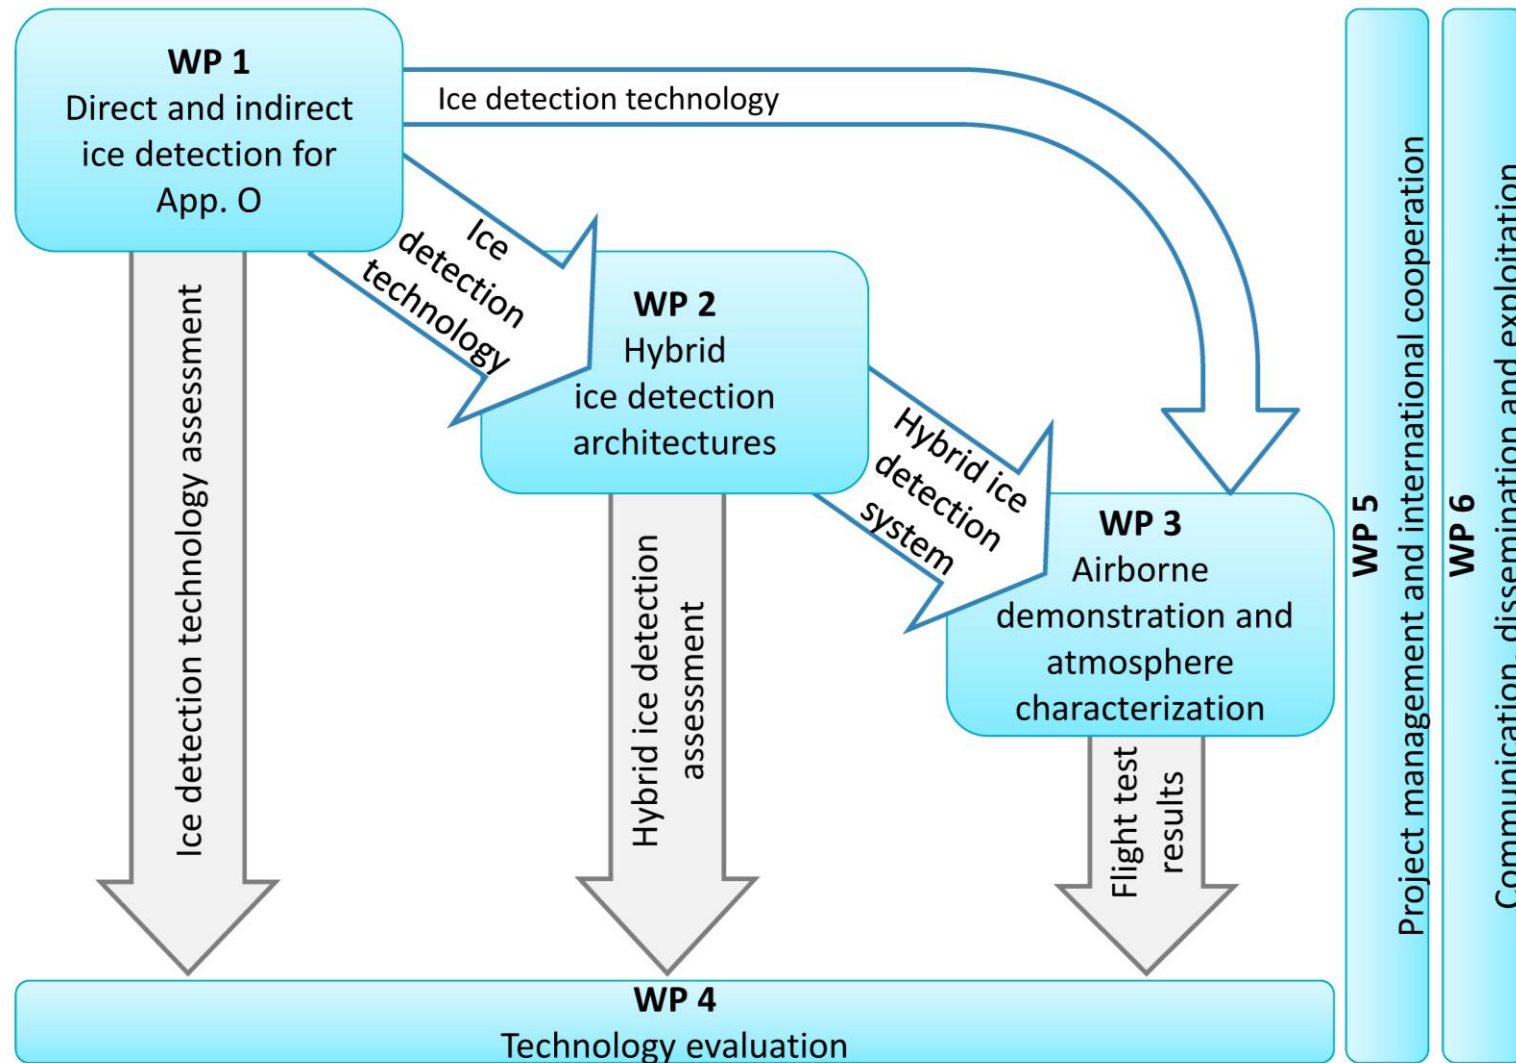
**WP 1**
Direct and indirect ice detection for App. O

Ice detection technology

Ice detection technology

**WP 2**
Hybrid ice detection architectures

Hybrid ice detection system

**WP 3**
Airborne demonstration and atmosphere characterization

Ice detection technology assessment

Hybrid ice detection assessment

Flight test results

**WP 4**
Technology evaluation

**WP 5**
Project management and international cooperation

**WP 6**
Communication, dissemination and exploitation